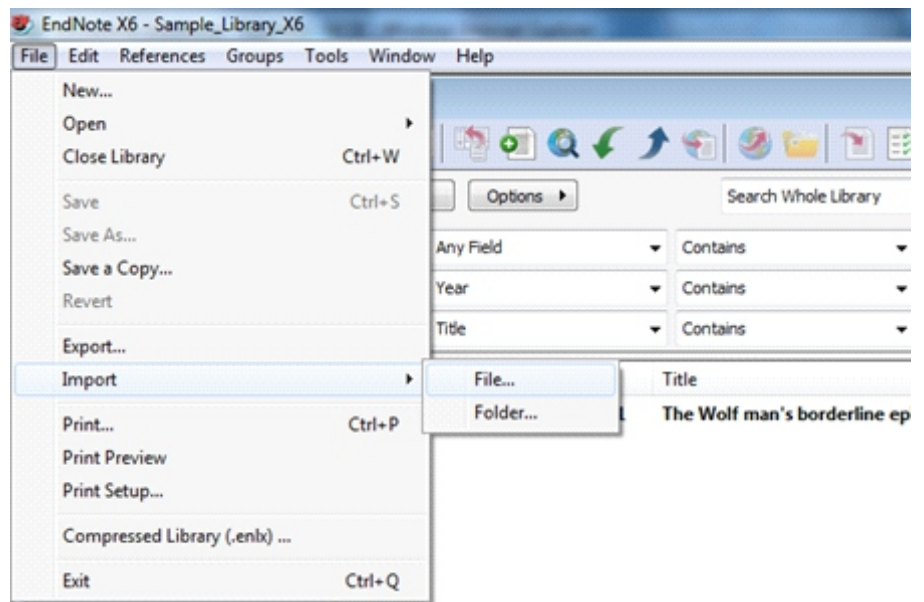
EndNote X6 - Sample_Library_X6

File Edit References Groups Tools Window Help

New...
Open
Close Library Ctrl+W
Save Ctrl+S
Save As...
Save a Copy...
Revert
Export...
Import
Print... Ctrl+P
Print Preview
Print Setup...
Compressed Library (.enlx) ...
Exit Ctrl+Q

File...
Folder...

Options ▸
Search Whole Library
Any Field
Contains
Year
Contains
Title
Contains
Title
The Wolf man's borderline ep